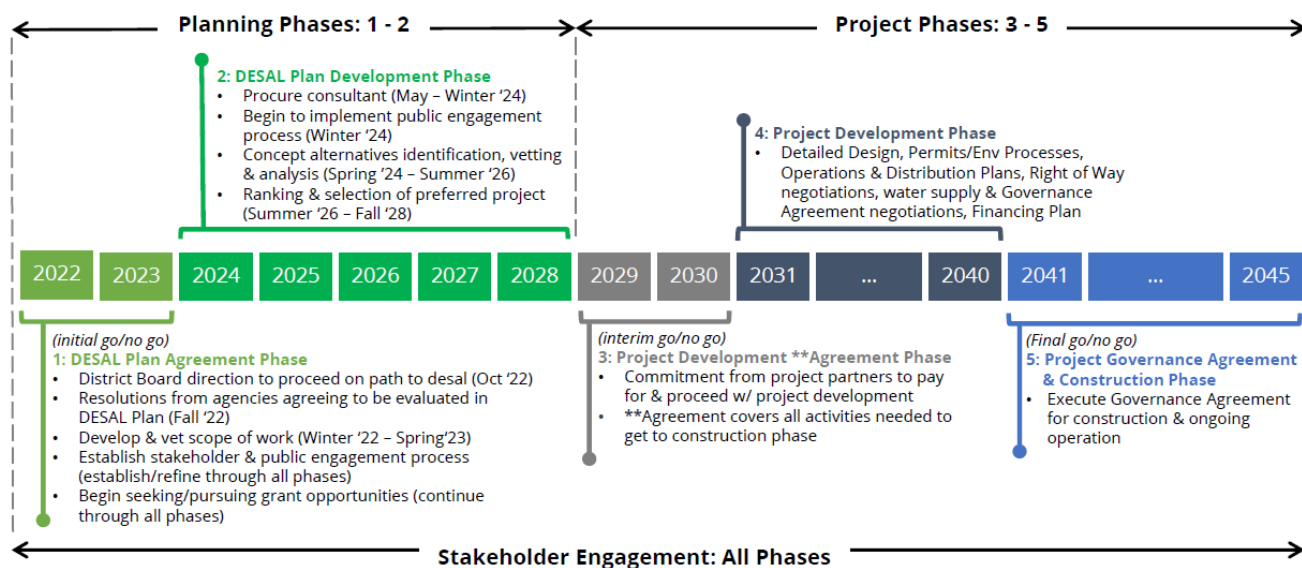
Planning Phases: 1 - 2

Project Phases: 3 - 5

2: DESAL Plan Development Phase
• Procure consultant (May – Winter '24)
• Begin to implement public engagement process (Winter '24)
• Concept alternatives identification, vetting & analysis (Spring '24 – Summer '26)
• Ranking & selection of preferred project (Summer '26 – Fall '28)

4: Project Development Phase
• Detailed Design, Permits/Env Processes, Operations & Distribution Plans, Right of Way negotiations, water supply & Governance Agreement negotiations, Financing Plan

| 2022 | 2023 | 2024 | 2025 | 2026 | 2027 | 2028 | 2029 | 2030 | 2031 | ... | 2040 | 2041 | ... | 2045 |
|---|---|---|---|---|---|---|---|---|---|---|---|---|---|---|

(initial go/no go)
1: DESAL Plan Agreement Phase
• District Board direction to proceed on path to desal (Oct '22)
• Resolutions from agencies agreeing to be evaluated in DESAL Plan (Fall '22)
• Develop & vet scope of work (Winter '22 – Spring'23)
• Establish stakeholder & public engagement process (establish/refine through all phases)
• Begin seeking/pursuing grant opportunities (continue through all phases)

(interim go/no go)
3: Project Development **Agreement Phase
• Commitment from project partners to pay for & proceed w/ project development
• **Agreement covers all activities needed to get to construction phase

(Final go/no go)
5: Project Governance Agreement & Construction Phase
• Execute Governance Agreement for construction & ongoing operation

Stakeholder Engagement: All Phases